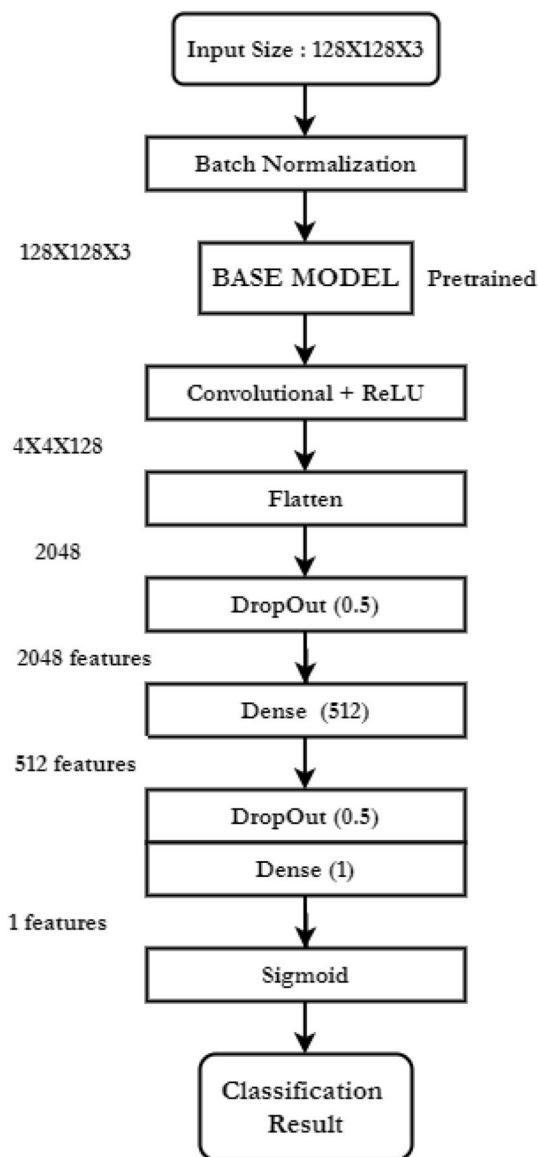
Input Size : 128X128X3

Batch Normalization

128X128X3

BASE MODEL

Pretrained

Convolutional + ReLU

4X4X128

Flatten

2048

DropOut (0.5)

2048 features

Dense (512)

512 features

DropOut (0.5)

Dense (1)

1 features

Sigmoid

Classification Result